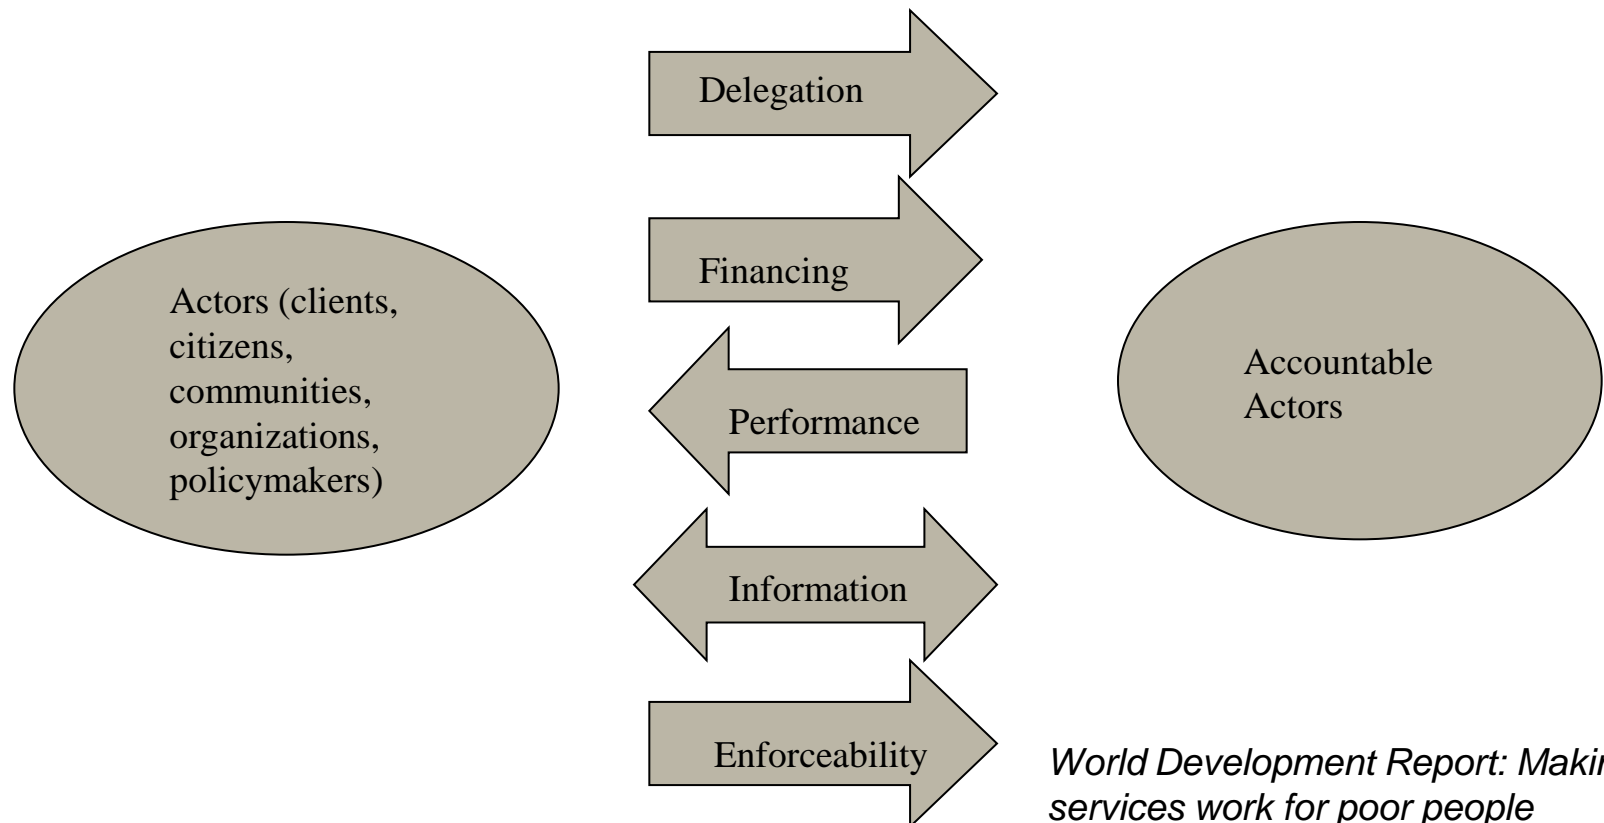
Actors (clients, citizens, communities, organizations, policymakers)

Delegation

Financing

Performance

Information

Enforceability

Accountable Actors

World Development Report: Makin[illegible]
services work for poor people